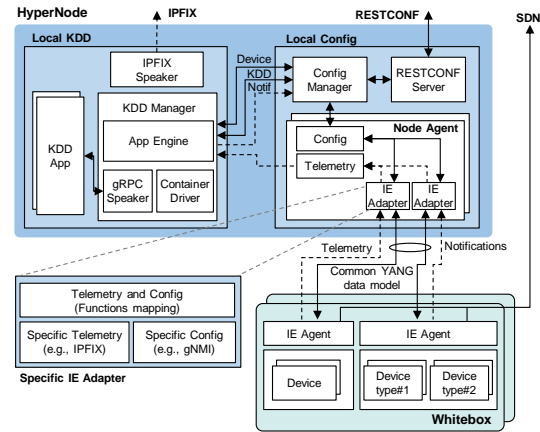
HyperNode

IPFIX

RESTCONF

SDN

Local KDD

IPFIX Speaker

KDD App

KDD Manager

App Engine

gRPC Speaker

Container Driver

Local Config

Device

KDD

Notif

Config Manager

RESTCONF Server

Node Agent

Config

Telemetry

IE Adapter

IE Adapter

Telemetry

Notifications

Common YANG data model

Telemetry and Config (Functions mapping)

Specific Telemetry (e.g., IPFIX)

Specific Config (e.g., gNMI)

Specific IE Adapter

IE Agent

IE Agent

Device

Device type#1

Device type#2

Whitebox